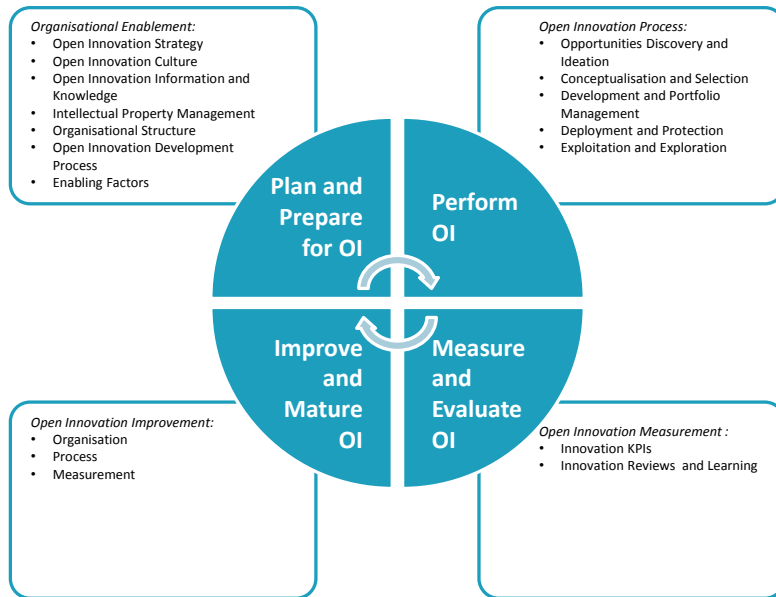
Organisational Enablement:
- Open Innovation Strategy
- Open Innovation Culture
- Open Innovation Information and Knowledge
- Intellectual Property Management
- Organisational Structure
- Open Innovation Development Process
- Enabling Factors

Open Innovation Process:
- Opportunities Discovery and Ideation
- Conceptualisation and Selection
- Development and Portfolio Management
- Deployment and Protection
- Exploitation and Exploration

Plan and Prepare for OI

Perform OI

Improve and Mature OI

Measure and Evaluate OI

Open Innovation Improvement:
- Organisation
- Process
- Measurement

Open Innovation Measurement :
- Innovation KPIs
- Innovation Reviews  and Learning